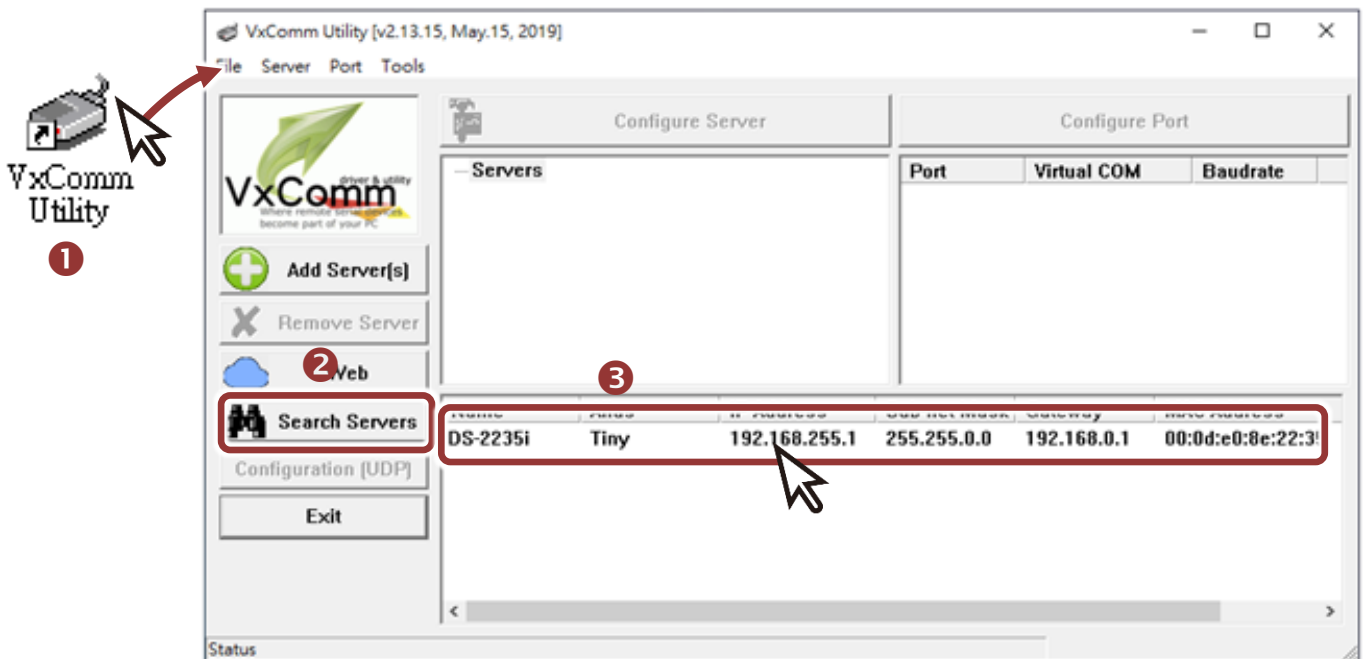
VxComm Utility
❶

VxComm Utility [v2.13.15, May.15, 2019]
File Server Port Tools

VxComm
driver & utility
Where remote serial devices become part of your PC

Configure Server
Configure Port

Servers

| Port | Virtual COM | Baudrate |
|---|---|---|

Add Server[s]
Remove Server
❷ Web
Search Servers
Configuration (UDP)
Exit

❸

| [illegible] | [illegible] | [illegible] | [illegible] | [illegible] | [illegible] |
|---|---|---|---|---|---|
| DS-2235i | Tiny | 192.168.255.1 | 255.255.0.0 | 192.168.0.1 | 00:0d:e0:8e:22:3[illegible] |

Status